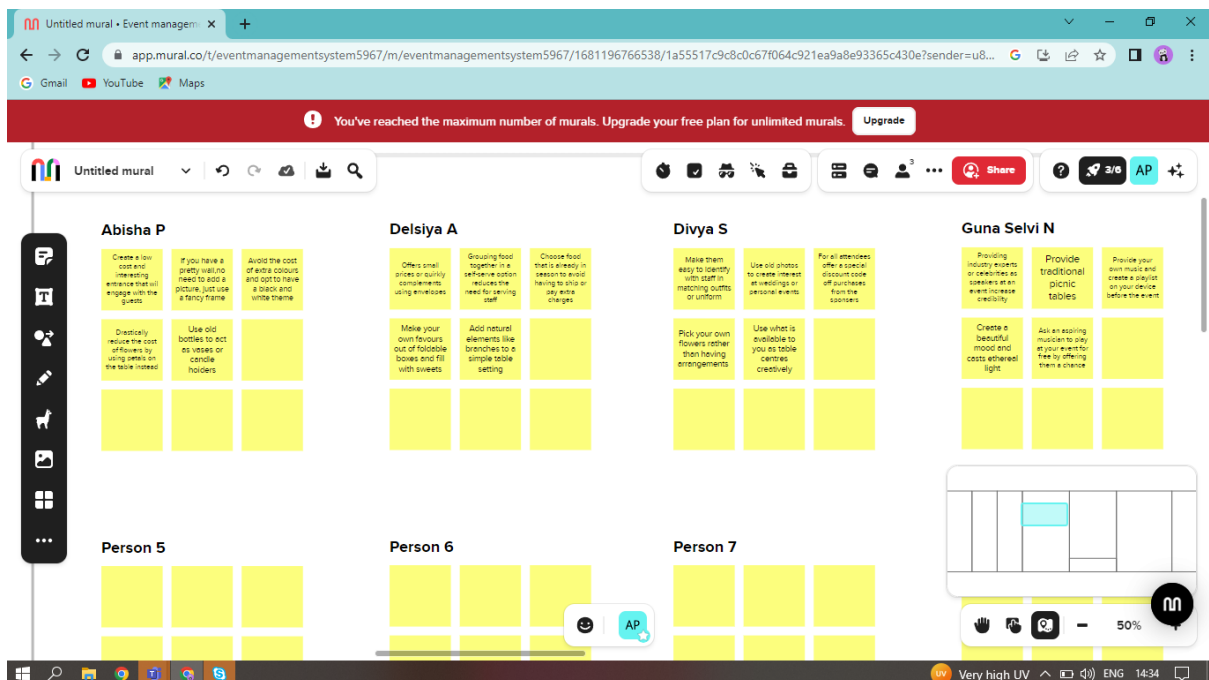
Untitled mural • Event manageme ×

app.mural.co/t/eventmanagementsystem5967/m/eventmanagementsystem5967/1681196766538/1a55517c9c8c0c67f064c921ea9a8e93365c430e?sender=u8...

Gmail YouTube Maps

You've reached the maximum number of murals. Upgrade your free plan for unlimited murals. Upgrade

Untitled mural

Share 3/6 AP

Abisha P

Create a low cost and interesting entrance that will engage with the guests

If you have a pretty wall,no need to add a picture, just use a fancy frame

Avoid the cost of extra colours and opt to have a black and white theme

Drastically reduce the cost of flowers by using petals on the table instead

Use old bottles to act as vases or candle holders

Delsiya A

Offers small prices or quirkly complements using envelopes

Grouping food together in a self-serve option reduces the need for serving staff

Choose food that is already in season to avoid having to ship or pay extra charges

Make your own favours out of foldable boxes and fill with sweets

Add natural elements like branches to a simple table setting

Divya S

Make them easy to identify with staff in matching outfits or uniform

Use old photos to create interest at weddings or personal events

For all attendees offer a special discount code off purchases from the sponsors

Pick your own flowers rather than having arrangements

Use what is available to you as table centres creatively

Guna Selvi N

Providing industry experts or celebrities as speakers at an event increase credibility

Provide traditional picnic tables

Provide your own music and create a playlist on your device before the event

Create a beautiful mood and casts ethereal light

Ask an aspiring musician to play at your event for free by offering them a chance

Person 5

Person 6

Person 7

AP

50%

Very high UV ENG 14:34